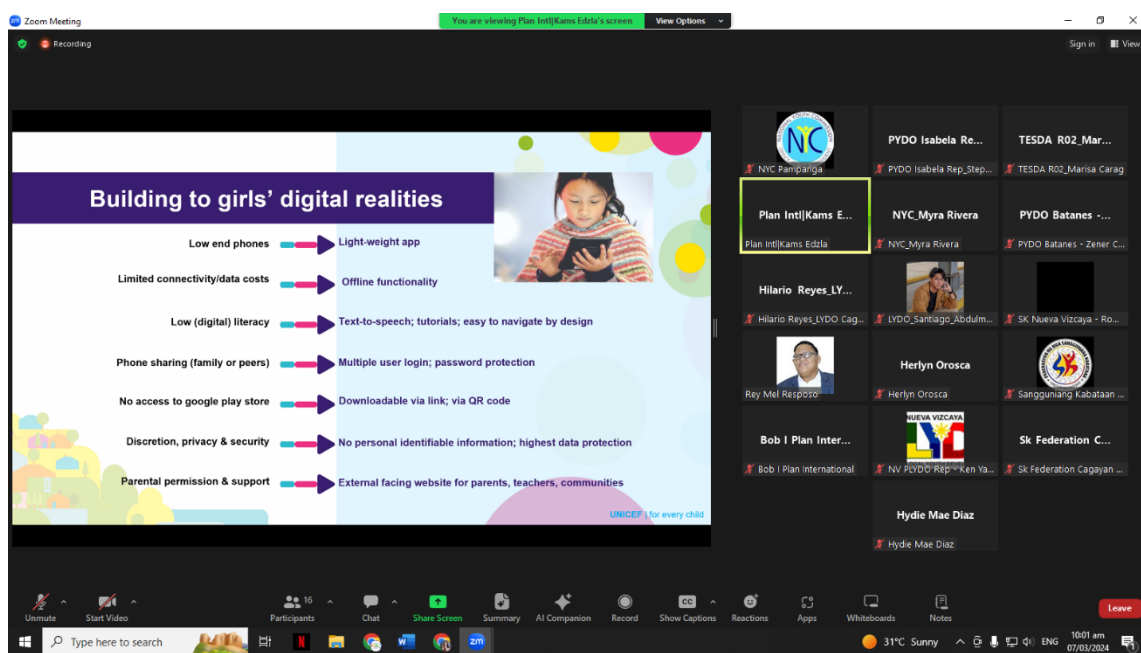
Zoom Meeting

You are viewing Plan Intl|Kams Edzla's screen

View Options

Recording

Sign in

View

Building to girls' digital realities

Low end phones → Light-weight app

Limited connectivity/data costs → Offline functionality

Low (digital) literacy → Text-to-speech; tutorials; easy to navigate by design

Phone sharing (family or peers) → Multiple user login; password protection

No access to google play store → Downloadable via link; via QR code

Discretion, privacy & security → No personal identifiable information; highest data protection

Parental permission & support → External facing website for parents, teachers, communities

UNICEF | for every child

NYC Pampanga

PYDO Isabela Re...

PYDO Isabela Rep_Step...

TESDA R02_Mar...

TESDA R02_Marisa Carag

Plan Intl|Kams E...

Plan Intl|Kams Edzla

NYC_Myra Rivera

NYC_Myra Rivera

PYDO Batanes -...

PYDO Batanes - Zener C...

Hilario Reyes_LY...

Hilario Reyes_LYDO Cag...

LYDO_Santiago_Abdulm...

SK Nueva Vizcaya - Ro...

Rey Mel Resposo

Herlyn Orosca

Herlyn Orosca

Sangguniang Kabataan ...

Bob I Plan Inter...

Bob I Plan International

NUEVA VIZCAYA

NV PLYDO Rep - Ken Ya...

Sk Federation C...

Sk Federation Cagayan ...

Hydie Mae Diaz

Hydie Mae Diaz

Unmute

Start Video

16

Participants

Chat

Share Screen

Summary

AI Companion

Record

Show Captions

Reactions

Apps

Whiteboards

Notes

Leave

Type here to search

31°C Sunny

ENG

10:01 am

07/03/2024